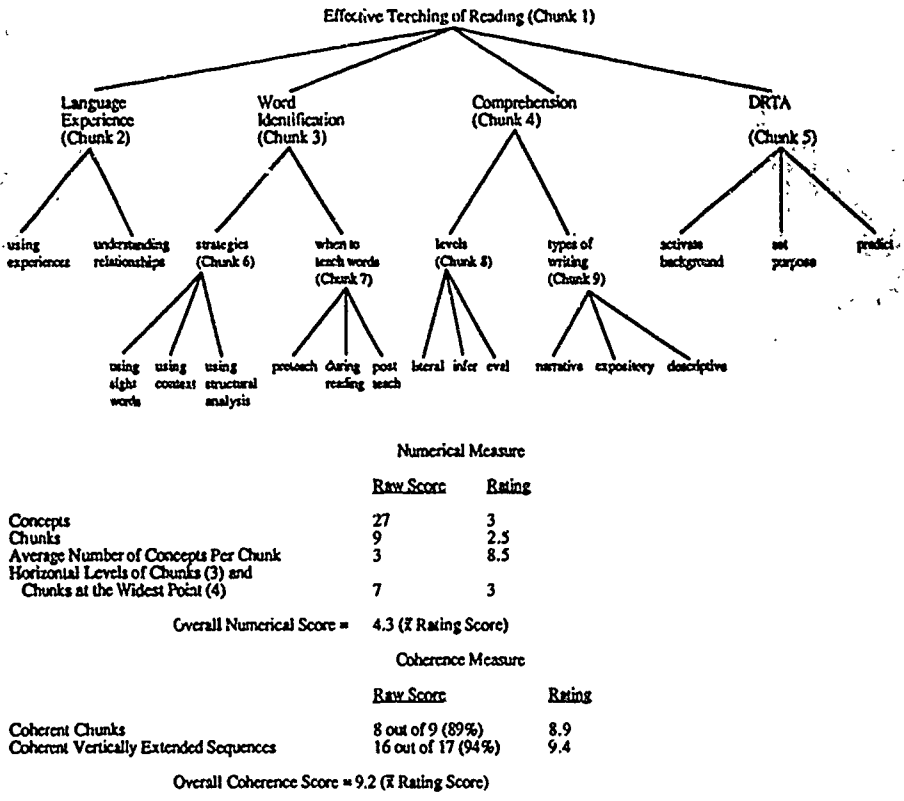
Effective Terching of Reading (Chunk 1)

Language Experience (Chunk 2)

Word Identification (Chunk 3)

Comprehension (Chunk 4)

DRTA (Chunk 5)

using experience

understanding relationships

strategies (Chunk 6)

when to teach words (Chunk 7)

levels (Chunk 8)

types of writing (Chunk 9)

activate background

set purpose

predict

using sight words

using context

using structural analysis

preteach

during reading

post teach

literal

infer

eval

narrative

expository

descriptive

Numerical Measure

| | Raw Score | Rating |
|---|---|---|
| Concepts | 27 | 3 |
| Chunks | 9 | 2.5 |
| Average Number of Concepts Per Chunk | 3 | 8.5 |
| Horizontal Levels of Chunks (3) and Chunks at the Widest Point (4) | 7 | 3 |

Overall Numerical Score = 4.3 ($\bar{x}$ Rating Score)

Coherence Measure

| | Raw Score | Rating |
|---|---|---|
| Coherent Chunks | 8 out of 9 (89%) | 8.9 |
| Coherent Vertically Extended Sequences | 16 out of 17 (94%) | 9.4 |

Overall Coherence Score = 9.2 ($\bar{x}$ Rating Score)